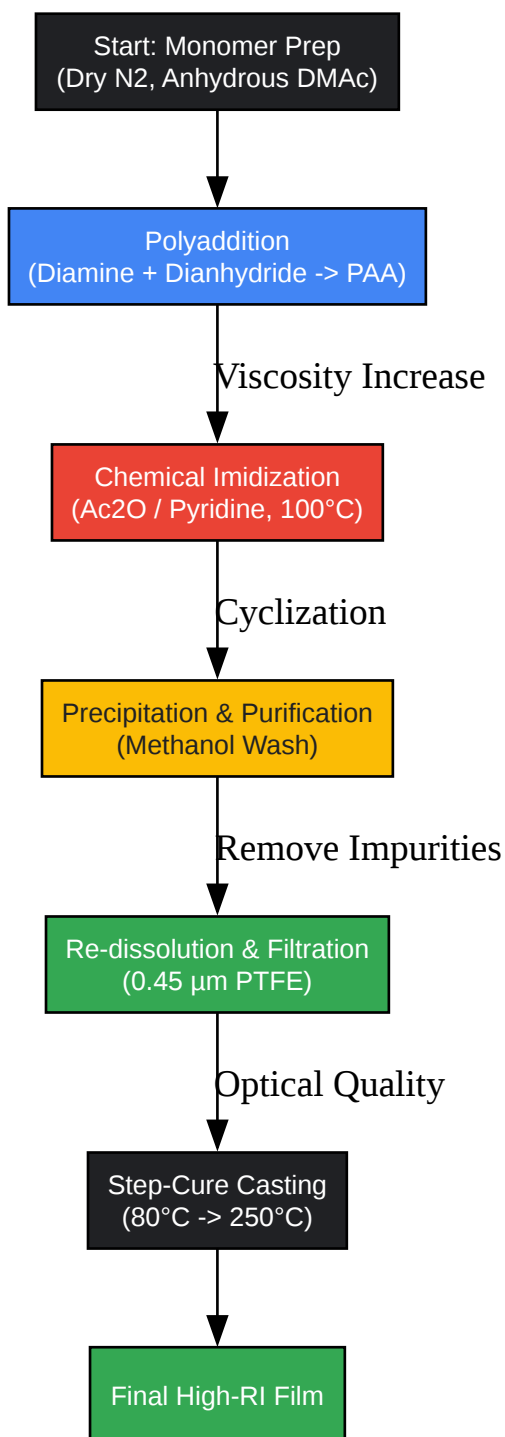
Start: Monomer Prep
(Dry N2, Anhydrous DMAc)

Polyaddition
(Diamine + Dianhydride -> PAA)

Viscosity Increase

Chemical Imidization
(Ac2O / Pyridine, 100°C)

Cyclization

Precipitation & Purification
(Methanol Wash)

Remove Impurities

Re-dissolution & Filtration
(0.45 µm PTFE)

Optical Quality

Step-Cure Casting
(80°C -> 250°C)

Final High-RI Film